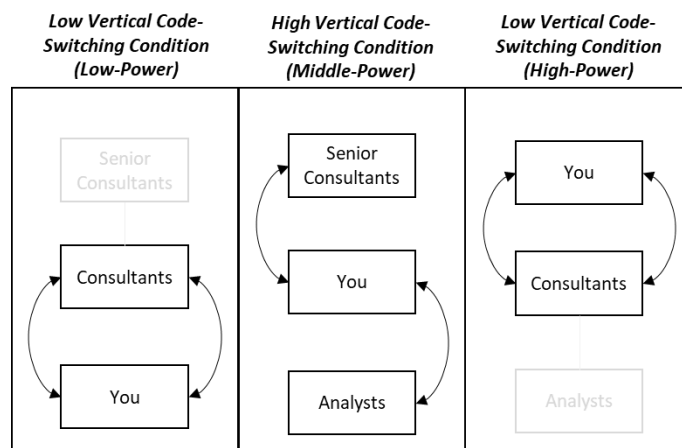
Low Vertical Code-Switching Condition (Low-Power)

High Vertical Code-Switching Condition (Middle-Power)

Low Vertical Code-Switching Condition (High-Power)

Senior Consultants

Consultants

You

Senior Consultants

You

Analysts

You

Consultants

Analysts